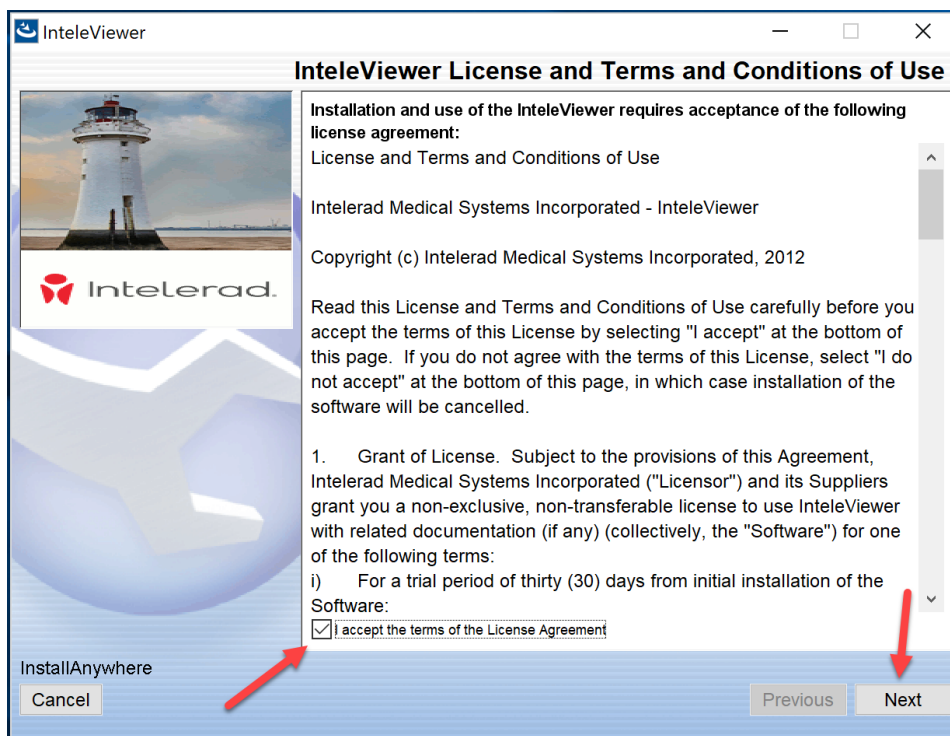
InteleViewer

InteleViewer License and Terms and Conditions of Use

Intelerad

Installation and use of the InteleViewer requires acceptance of the following license agreement:

License and Terms and Conditions of Use

Intelerad Medical Systems Incorporated - InteleViewer

Copyright (c) Intelerad Medical Systems Incorporated, 2012

Read this License and Terms and Conditions of Use carefully before you accept the terms of this License by selecting "I accept" at the bottom of this page. If you do not agree with the terms of this License, select "I do not accept" at the bottom of this page, in which case installation of the software will be cancelled.

1. Grant of License. Subject to the provisions of this Agreement, Intelerad Medical Systems Incorporated ("Licensor") and its Suppliers grant you a non-exclusive, non-transferable license to use InteleViewer with related documentation (if any) (collectively, the "Software") for one of the following terms:
i) For a trial period of thirty (30) days from initial installation of the Software:

I accept the terms of the License Agreement

InstallAnywhere

Cancel

Previous

Next